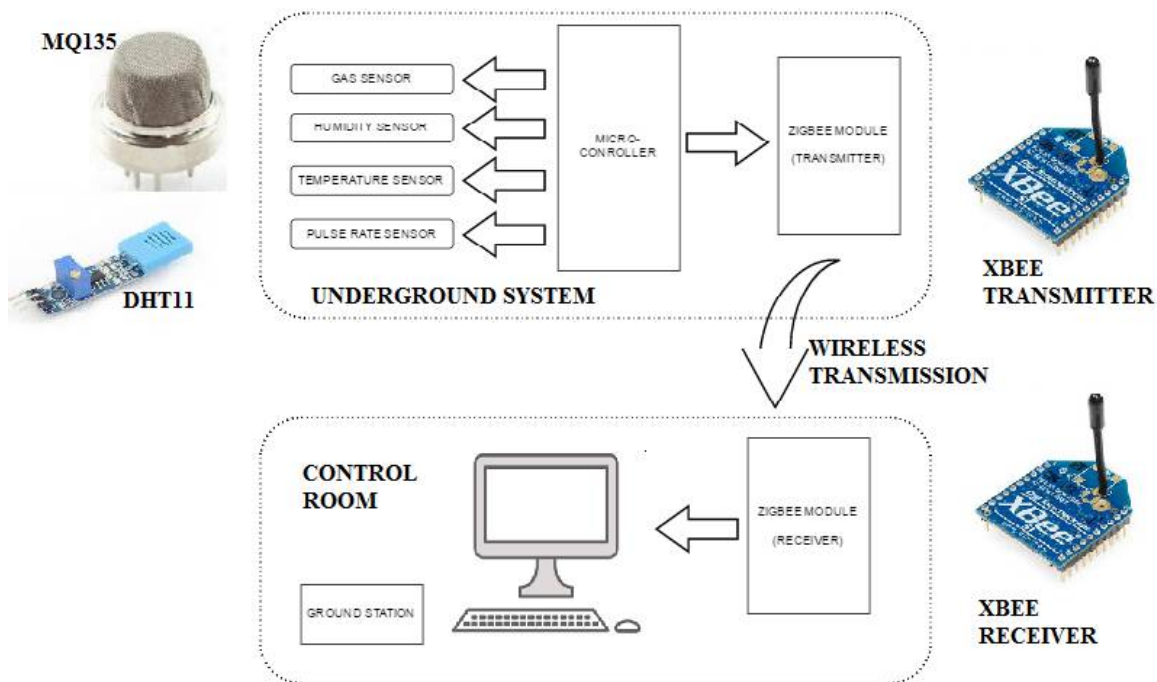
MQ135

GAS SENSOR

HUMIDITY SENSOR

TEMPERATURE SENSOR

PULSE RATE SENSOR

MICRO-CONTROLLER

ZIGBEE MODULE (TRANSMITTER)

DHT11

UNDERGROUND SYSTEM

XBEE TRANSMITTER

WIRELESS TRANSMISSION

CONTROL ROOM

ZIGBEE MODULE (RECEIVER)

GROUND STATION

XBEE RECEIVER